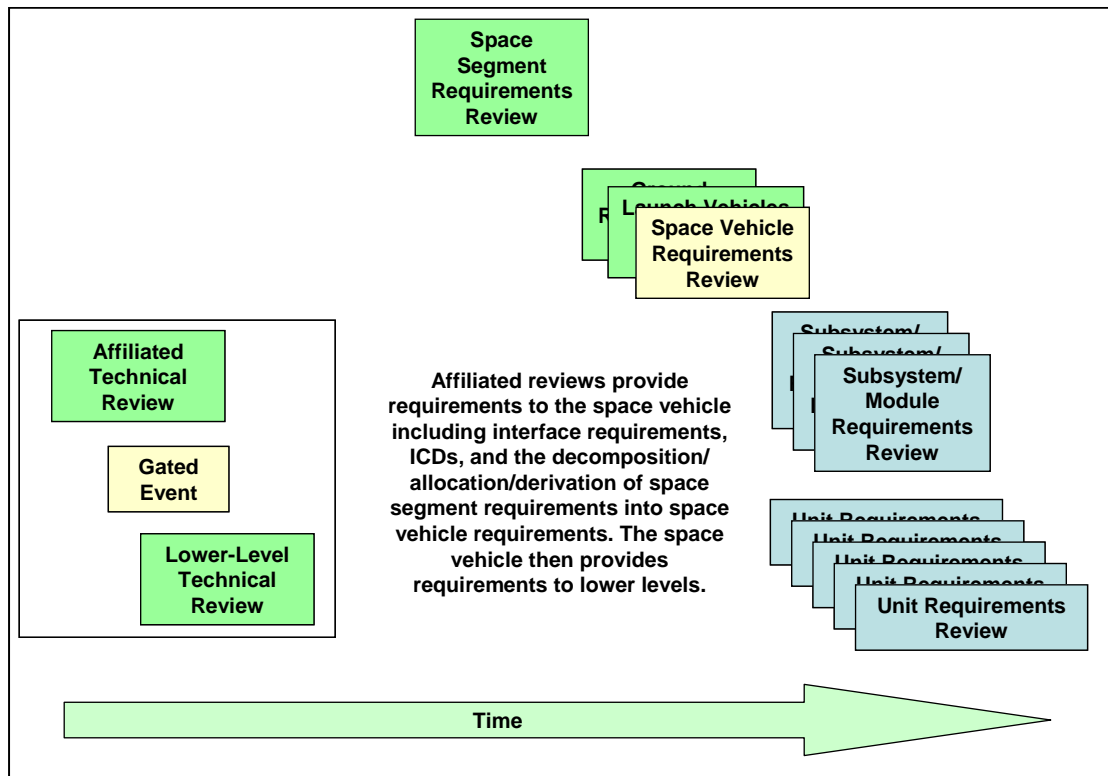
Space Segment Requirements Review

Ground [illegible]

Launch Vehicles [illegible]

Space Vehicle Requirements Review

Affiliated Technical Review

Gated Event

Lower-Level Technical Review

Affiliated reviews provide requirements to the space vehicle including interface requirements, ICDs, and the decomposition/ allocation/derivation of space segment requirements into space vehicle requirements. The space vehicle then provides requirements to lower levels.

Subsystem/ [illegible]

Subsystem/ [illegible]

Subsystem/ Module Requirements Review

Unit Requirements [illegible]

Unit Requirements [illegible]

Unit Requirements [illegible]

Unit Requirements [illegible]

Unit Requirements Review

Time